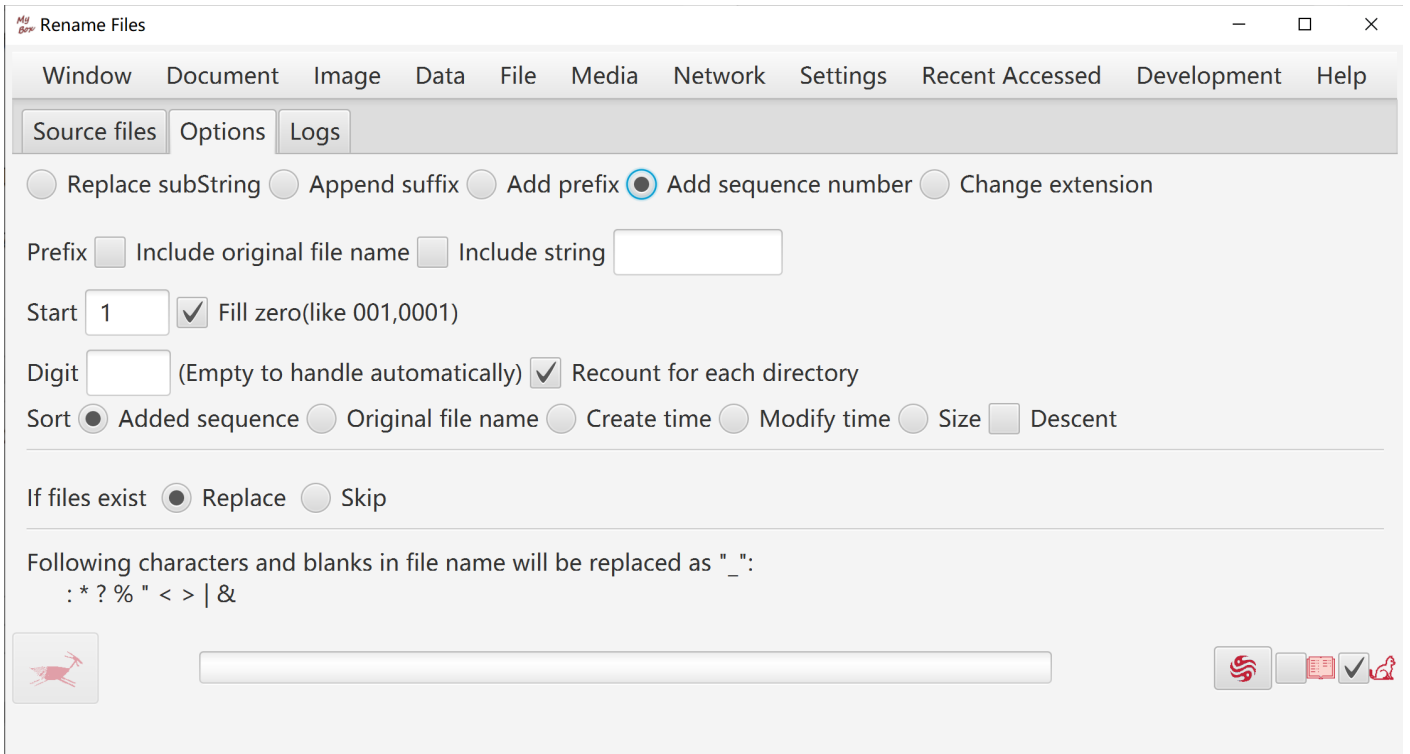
My Box Rename Files

Window Document Image Data File Media Network Settings Recent Accessed Development Help

Source files Options Logs

Replace subString Append suffix Add prefix Add sequence number Change extension

Prefix Include original file name Include string

Start 1 Fill zero(like 001,0001)

Digit (Empty to handle automatically) Recount for each directory

Sort Added sequence Original file name Create time Modify time Size Descent

If files exist Replace Skip

Following characters and blanks in file name will be replaced as "_":
: * ? % " < > | &